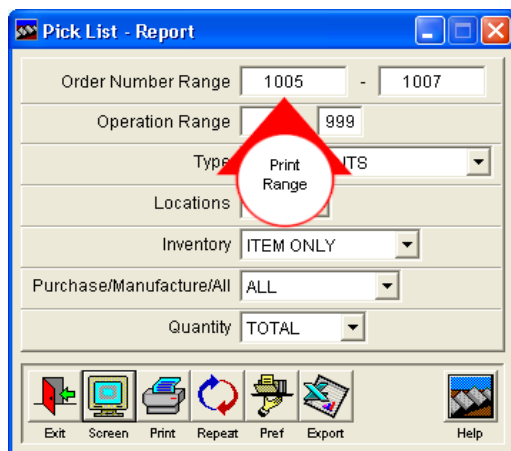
Pick List - Report

Order Number Range 1005 - 1007

Operation Range 999

Type ITS

Print Range

Locations

Inventory ITEM ONLY

Purchase/Manufacture/All ALL

Quantity TOTAL

Exit Screen Print Repeat Pref Export Help